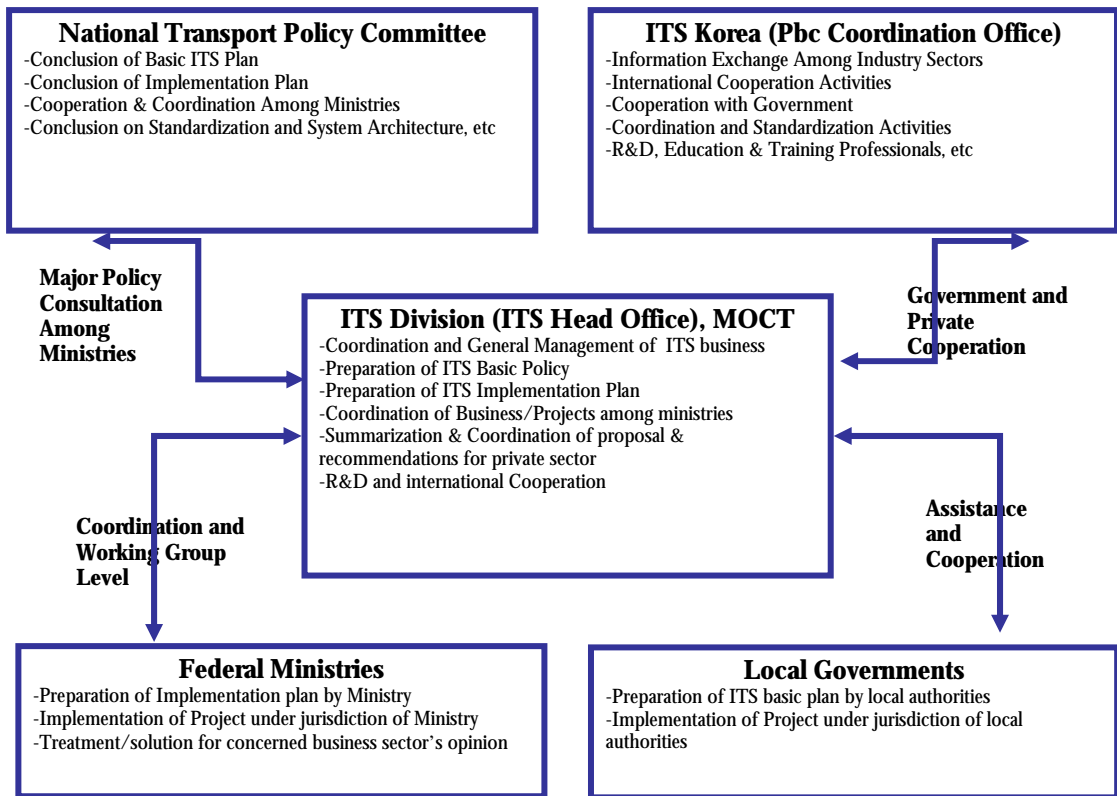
National Transport Policy Committee
-Conclusion of Basic ITS Plan
-Conclusion of Implementation Plan
-Cooperation & Coordination Among Ministries
-Conclusion on Standardization and System Architecture, etc

ITS Korea (Pbc Coordination Office)
-Information Exchange Among Industry Sectors
-International Cooperation Activities
-Cooperation with Government
-Coordination and Standardization Activities
-R&D, Education & Training Professionals, etc

Major Policy Consultation Among Ministries

Government and Private Cooperation

ITS Division (ITS Head Office), MOCT
-Coordination and General Management of ITS business
-Preparation of ITS Basic Policy
-Preparation of ITS Implementation Plan
-Coordination of Business/Projects among ministries
-Summarization & Coordination of proposal & recommendations for private sector
-R&D and international Cooperation

Coordination and Working Group Level

Assistance and Cooperation

Federal Ministries
-Preparation of Implementation plan by Ministry
-Implementation of Project under jurisdiction of Ministry
-Treatment/solution for concerned business sector's opinion

Local Governments
-Preparation of ITS basic plan by local authorities
-Implementation of Project under jurisdiction of local authorities